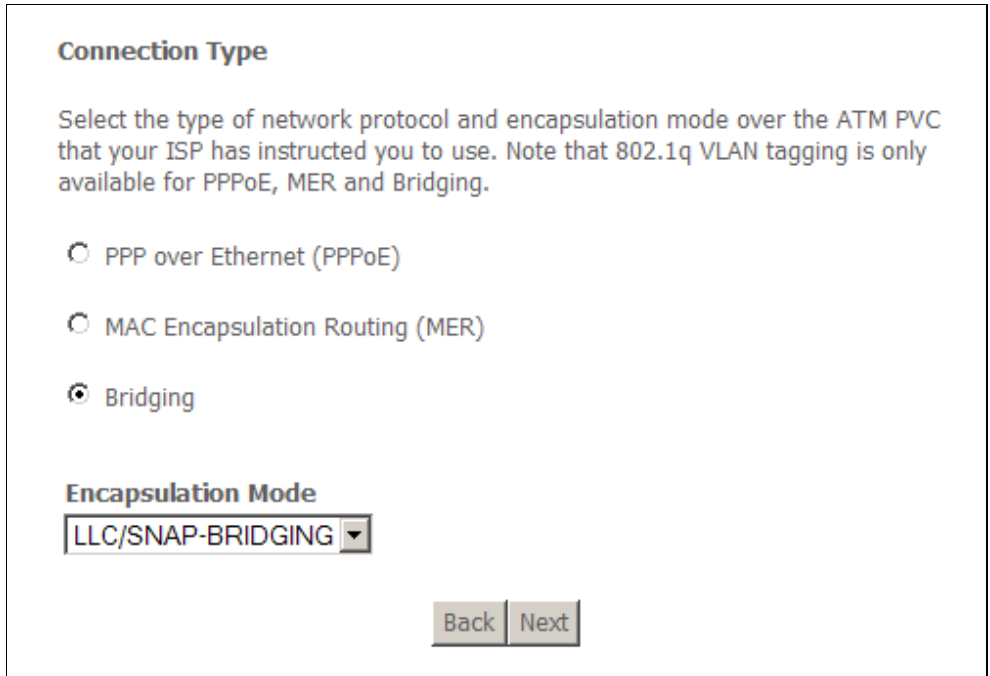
**Connection Type**

Select the type of network protocol and encapsulation mode over the ATM PVC that your ISP has instructed you to use. Note that 802.1q VLAN tagging is only available for PPPoE, MER and Bridging.

PPP over Ethernet (PPPoE)

MAC Encapsulation Routing (MER)

Bridging

**Encapsulation Mode**

LLC/SNAP-BRIDGING

Back Next